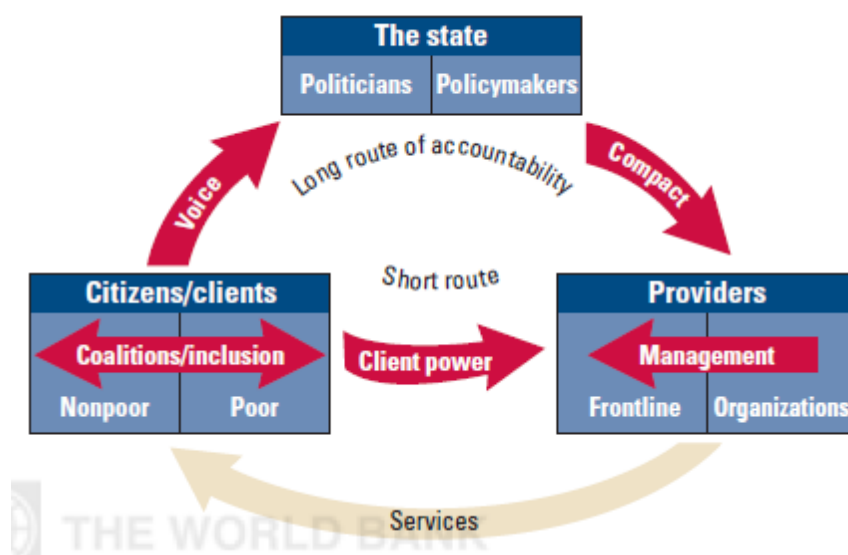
The state
Politicians
Policymakers

Long route of accountability

Voice

Compact

Short route

Citizens/clients
Coalitions/inclusion
Nonpoor
Poor

Client power

Providers
Management
Frontline
Organizations

Services

THE WORLD BANK